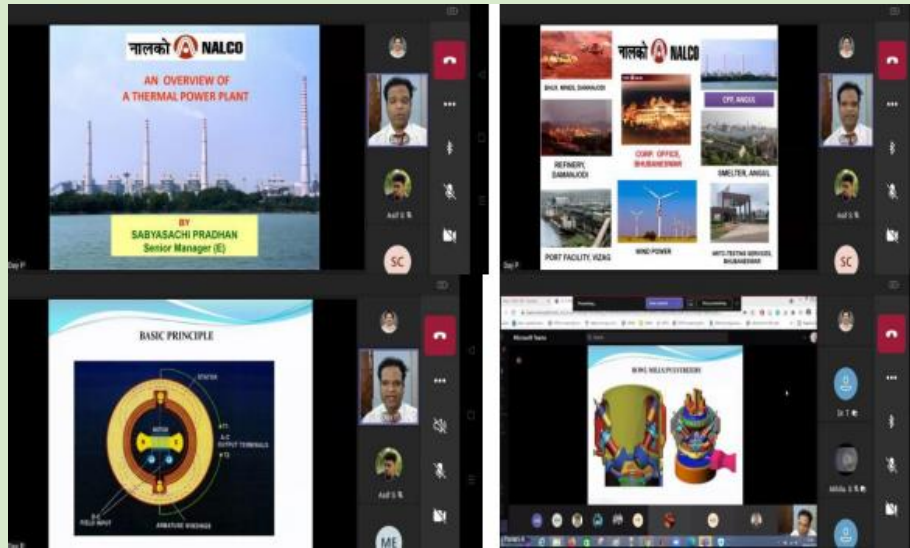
नालको NALCO

AN OVERVIEW OF A THERMAL POWER PLANT

BY
SABYASACHI PRADHAN
Senior Manager (E)

SC

नालको NALCO

BAUX. MINES, DAMANJODI

REFINERY, DAMANJODI

CORP. OFFICE, BHUBANESWAR

CPP, ANGUL

SMELTER, ANGUL

PORT FACILITY, VIZAG

WIND POWER

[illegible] TESTING SERVICES, BHUBANESWAR

SC

BASIC PRINCIPLE

STATOR

ROTOR

A-C OUTPUT TERMINALS

D-C FIELD INPUT

ARMATURE WINDINGS

ME

Microsoft Teams

BOWL MILLS/PULVERIZERS

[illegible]